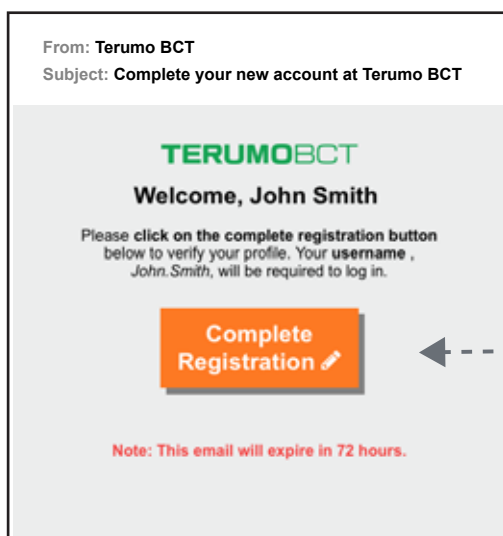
From: Terumo BCT
Subject: Complete your new account at Terumo BCT

TERUMOBCT

Welcome, John Smith

Please click on the complete registration button below to verify your profile. Your username , John.Smith, will be required to log in.

Complete Registration

Note: This email will expire in 72 hours.